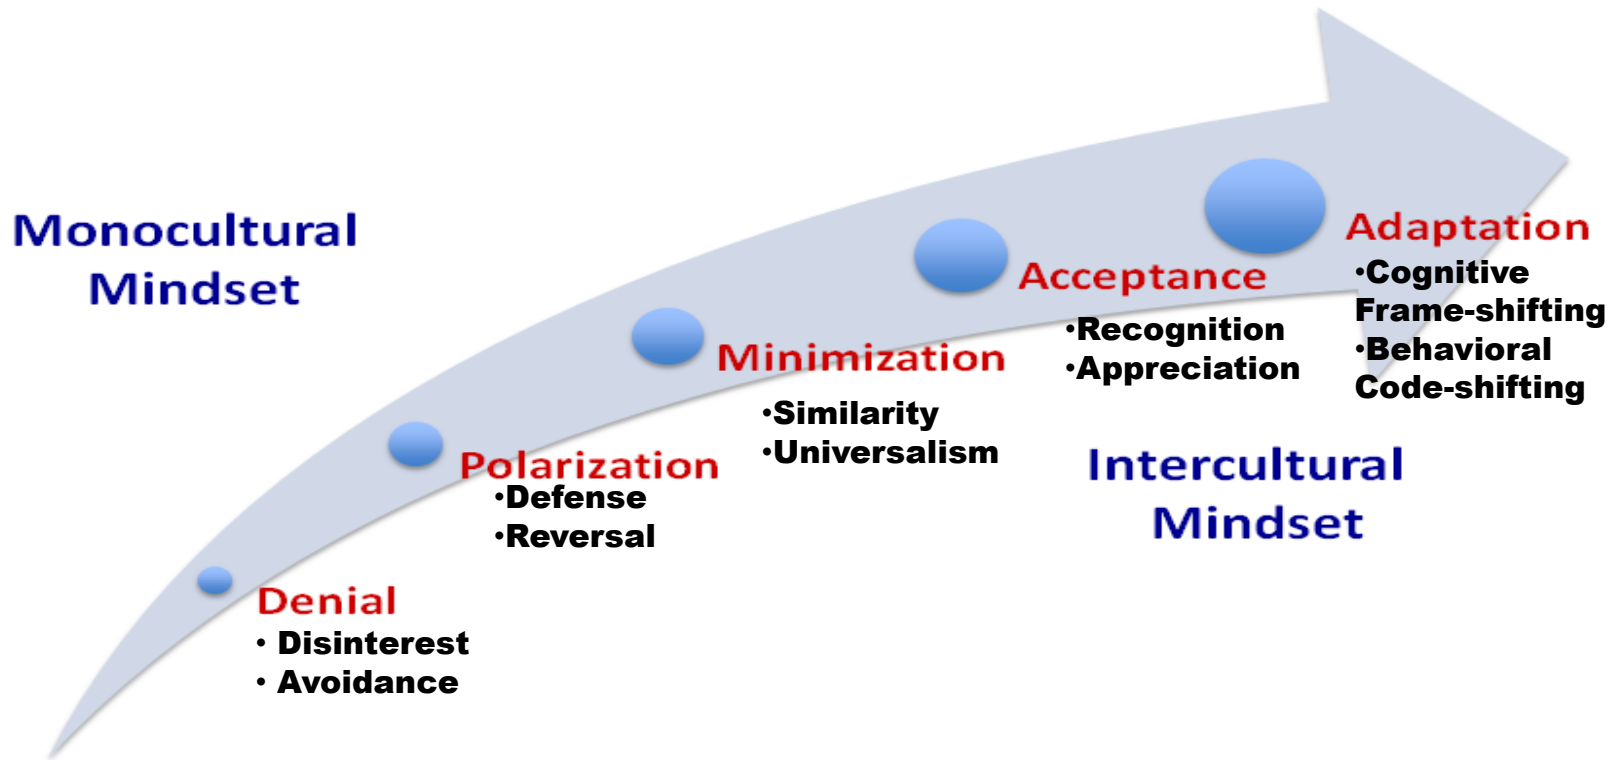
Monocultural Mindset

Denial
• Disinterest
• Avoidance

Polarization
•Defense
•Reversal

Minimization
•Similarity
•Universalism

Acceptance
•Recognition
•Appreciation

Adaptation
•Cognitive Frame-shifting
•Behavioral Code-shifting

Intercultural Mindset